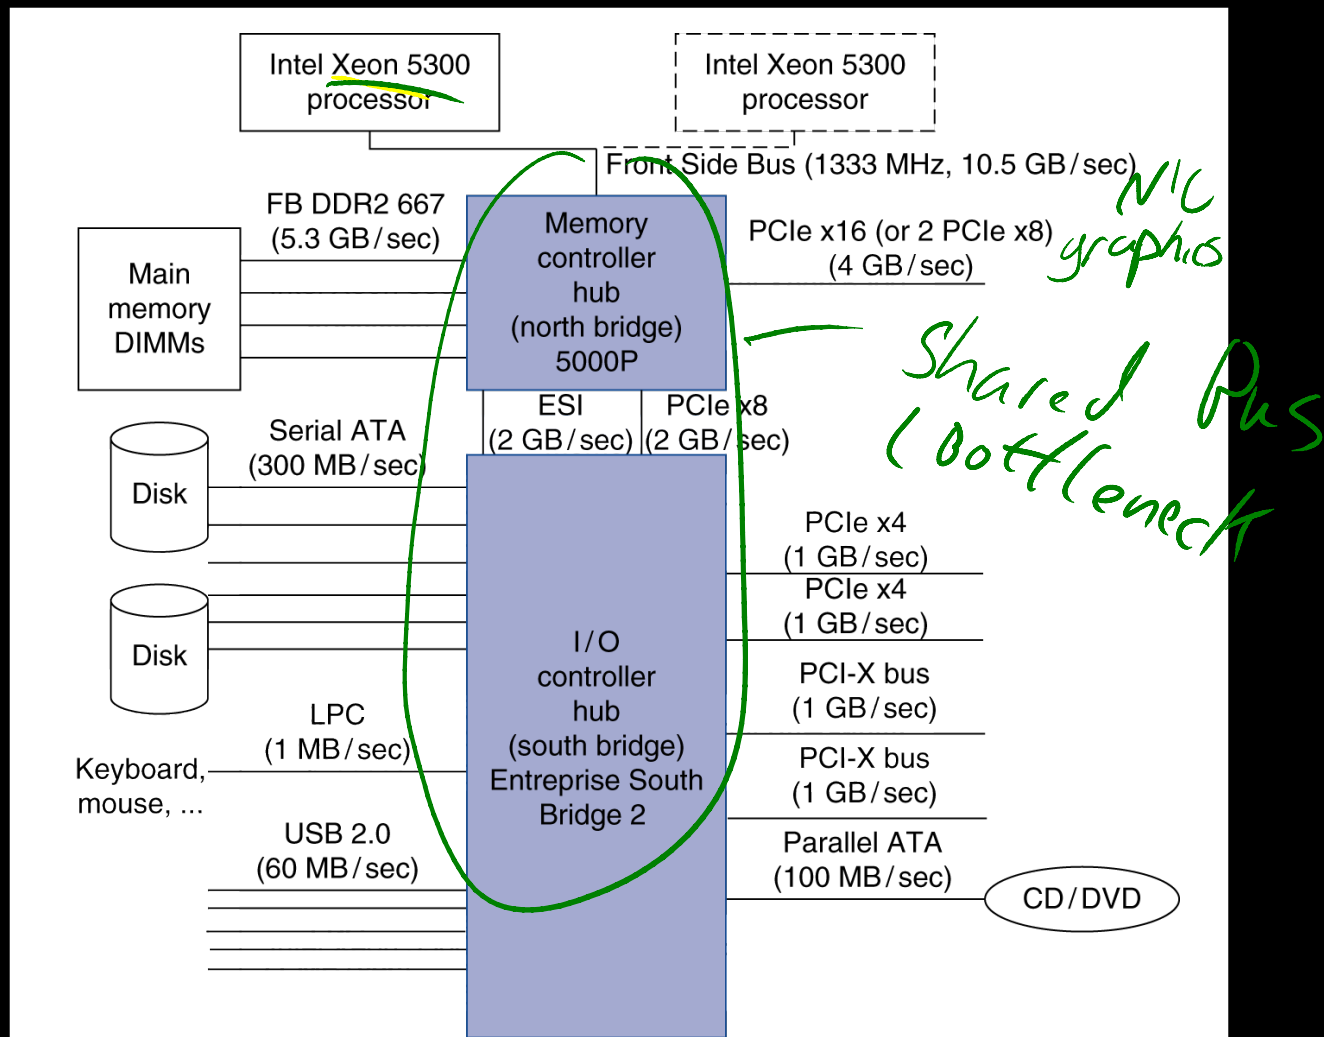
Intel Xeon 5300 processor

Intel Xeon 5300 processor

Front Side Bus (1333 MHz, 10.5 GB/sec)

NIC graphics

FB DDR2 667 (5.3 GB/sec)

Main memory DIMMs

Memory controller hub (north bridge) 5000P

PCIe x16 (or 2 PCIe x8) (4 GB/sec)

Shared Bus (Bottleneck

ESI (2 GB/sec)

PCIe x8 (2 GB/sec)

Serial ATA (300 MB/sec)

Disk

Disk

PCIe x4 (1 GB/sec)

PCIe x4 (1 GB/sec)

I/O controller hub (south bridge) Entreprise South Bridge 2

PCI-X bus (1 GB/sec)

PCI-X bus (1 GB/sec)

LPC (1 MB/sec)

Keyboard, mouse, ...

USB 2.0 (60 MB/sec)

Parallel ATA (100 MB/sec)

CD/DVD